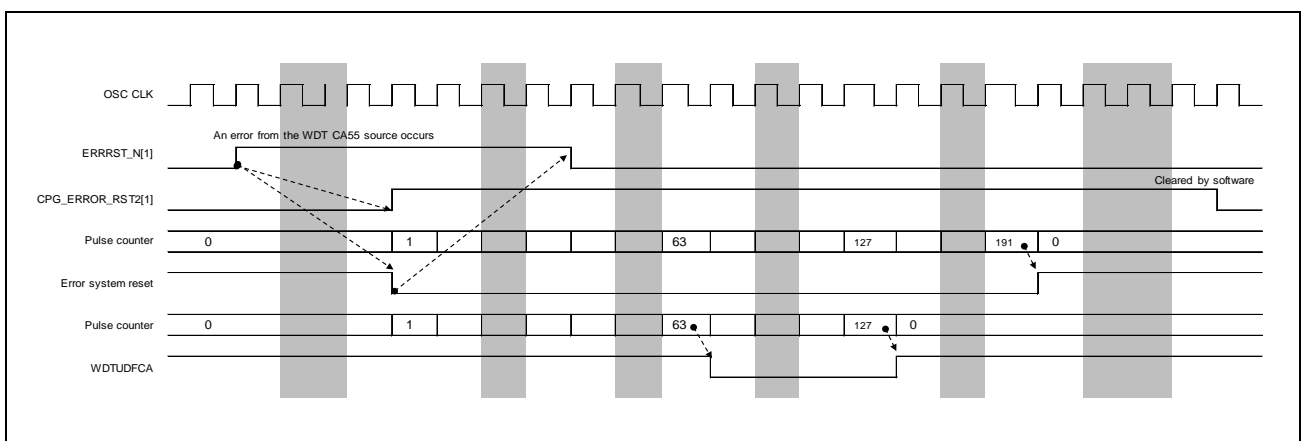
OSC CLK

An error from the WDT CA55 source occurs

ERRRST_N[1]

CPG_ERROR_RST2[1]

Cleared by software

Pulse counter

0

1

63

127

191

0

Error system reset

Pulse counter

0

1

63

127

0

WDTUDFCA